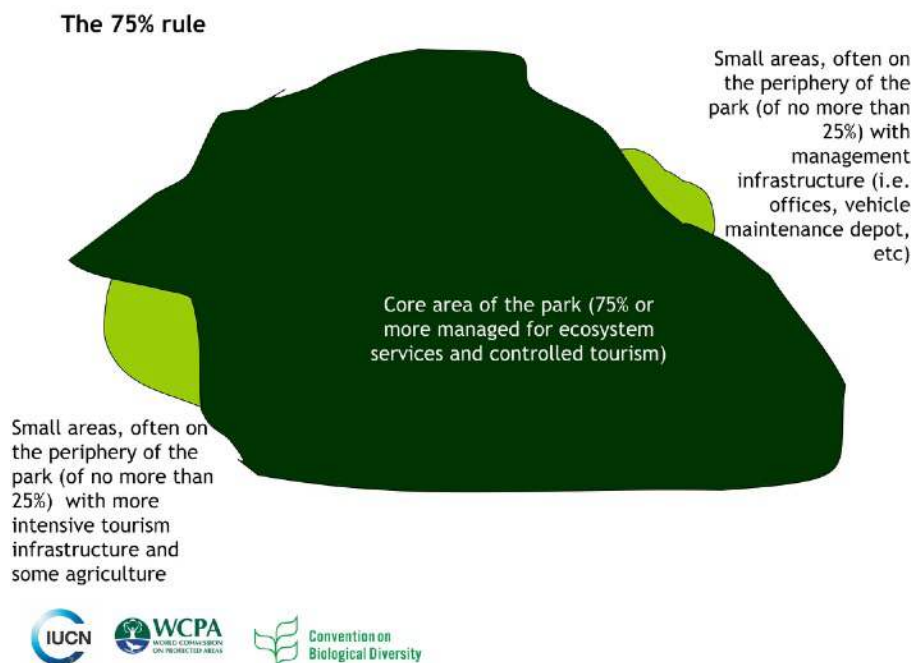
The 75% rule

Small areas, often on the periphery of the park (of no more than 25%) with management infrastructure (i.e. offices, vehicle maintenance depot, etc)

Core area of the park (75% or more managed for ecosystem services and controlled tourism)

Small areas, often on the periphery of the park (of no more than 25%) with more intensive tourism infrastructure and some agriculture

IUCN WCPA WORLD COMMISSION ON PROTECTED AREAS Convention on Biological Diversity